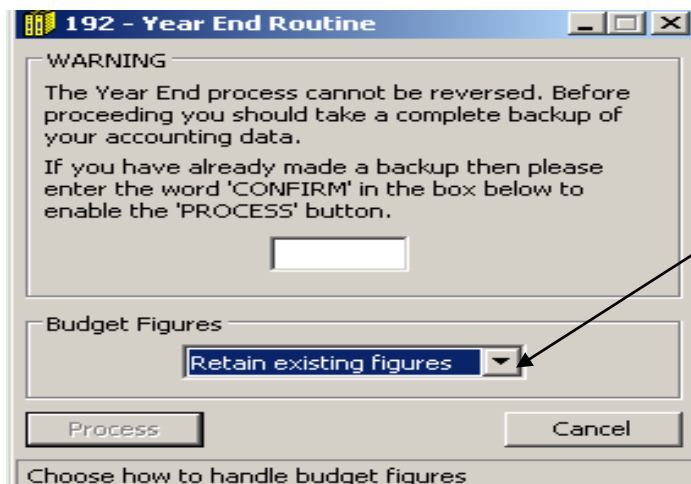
192 - Year End Routine

WARNING

The Year End process cannot be reversed. Before proceeding you should take a complete backup of your accounting data.

If you have already made a backup then please enter the word 'CONFIRM' in the box below to enable the 'PROCESS' button.

Budget Figures

Retain existing figures

Process

Cancel

Choose how to handle budget figures